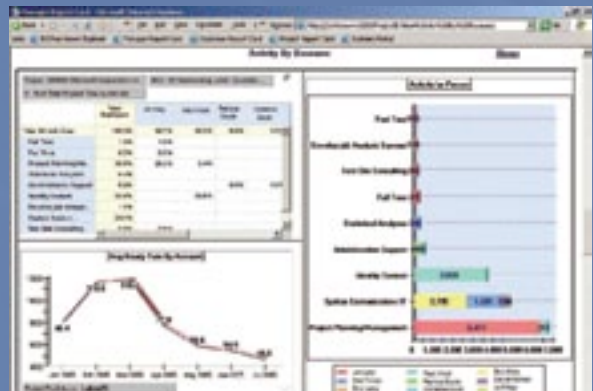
Activity By Business

Activity in Focus

Part Time

Full Time

Statistical Analysis

Administrative Support

Quality Control

System Customization IT

Project Planning/Management

Avg Weekly Rate By Account

Jan 2005

Jul 2005